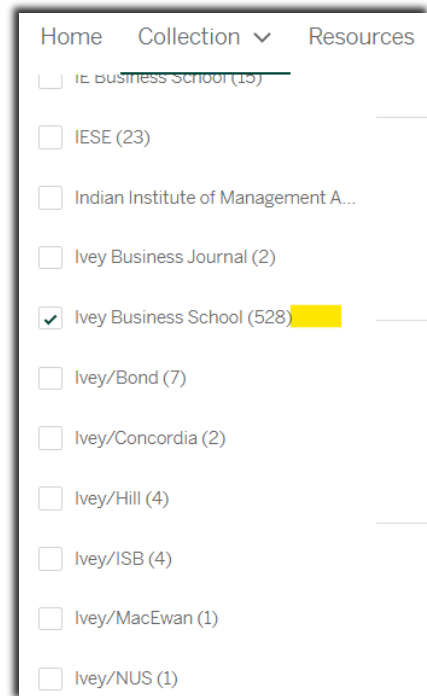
Home Collection Resources

IE Business School (15)

IESE (23)

Indian Institute of Management A...

Ivey Business Journal (2)

Ivey Business School (528)

Ivey/Bond (7)

Ivey/Concordia (2)

Ivey/Hill (4)

Ivey/ISB (4)

Ivey/MacEwan (1)

Ivey/NUS (1)